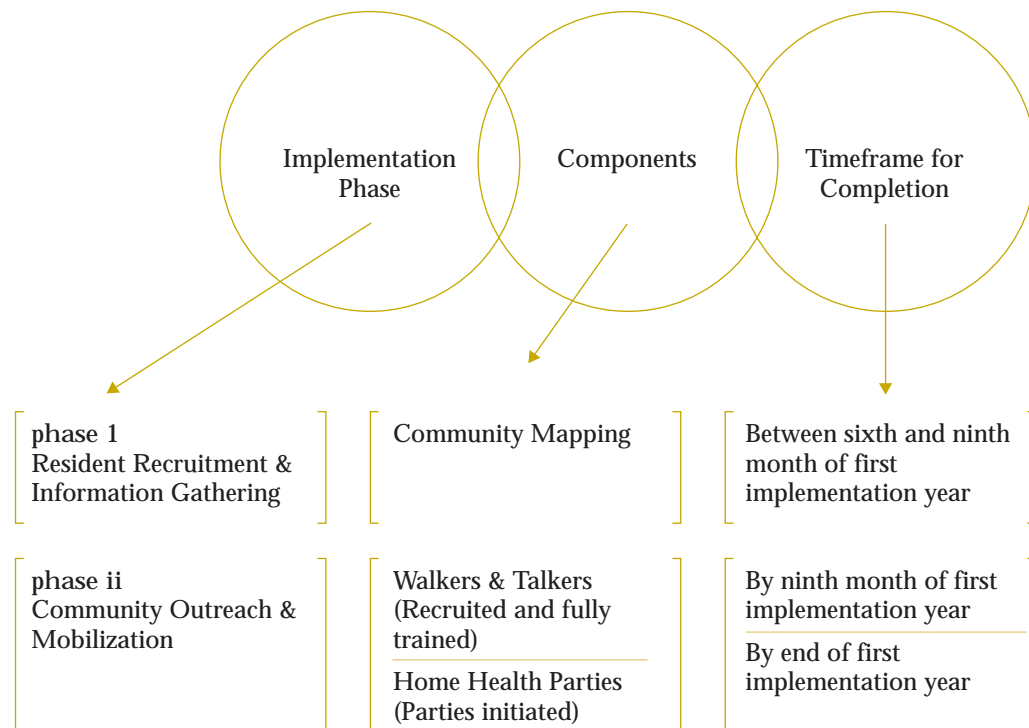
Implementation Phase

Components

Timeframe for Completion

phase 1
Resident Recruitment & Information Gathering

Community Mapping

Between sixth and ninth month of first implementation year

phase ii
Community Outreach & Mobilization

Walkers & Talkers (Recruited and fully trained)

Home Health Parties (Parties initiated)

By ninth month of first implementation year

By end of first implementation year